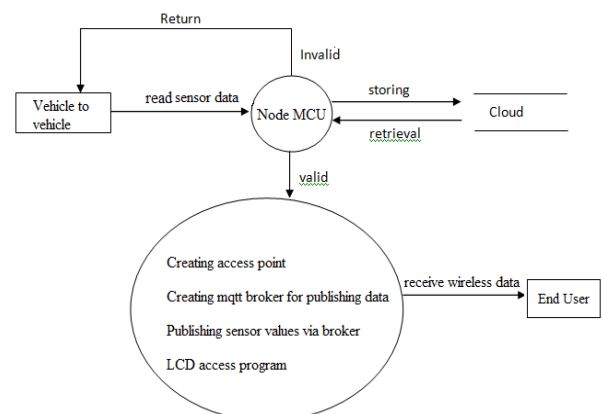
Return

Invalid

Vehicle to vehicle

read sensor data

Node MCU

storing

Cloud

retrieval

valid

Creating access point

Creating mqtt broker for publishing data

Publishing sensor values via broker

LCD access program

receive wireless data

End User